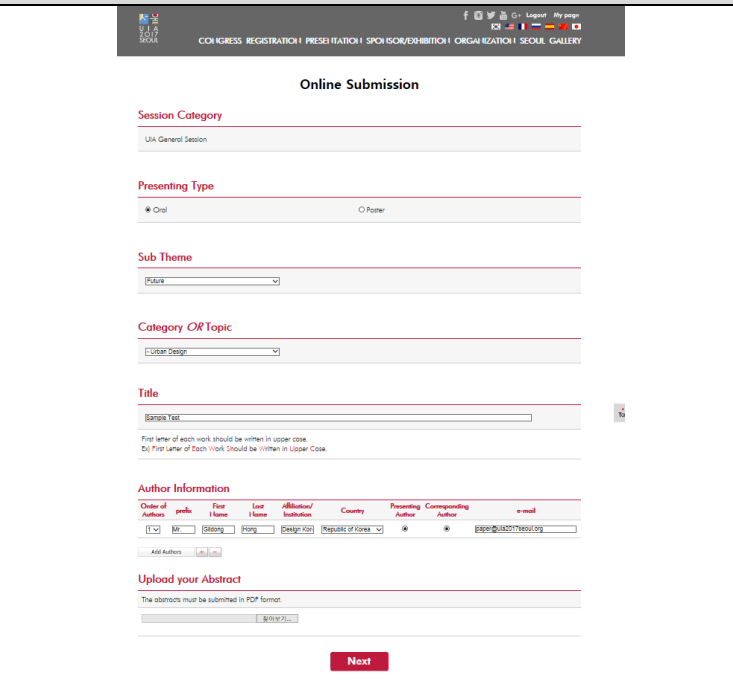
UIA 2017 SEOUL

f G+ Logout My page

CONGRESS REGISTRATION PRESENTATION SPONSOR/EXHIBITION ORGANIZATION SEOUL GALLERY

Online Submission

Session Category

UIA General Session

Presenting Type

Oral

Poster

Sub Theme

Future

Category OR Topic

- Urban Design

Title

Sample Test

First letter of each work should be written in upper case.
Ex) First Letter of Each Work Should be Written in Upper Case.

Author Information

| Order of Authors | prefix | First Name | Last Name | Affiliation/ Institution | Country | Presenting Author | Corresponding Author | e-mail |
|---|---|---|---|---|---|---|---|---|
| 1 | Mr. | Gildong | Hong | Design Kor | Republic of Korea | | | paper@uia2017seoul.org |

Add Authors + -

Upload your Abstract

The abstracts must be submitted in PDF format.

찾아보기...

Next